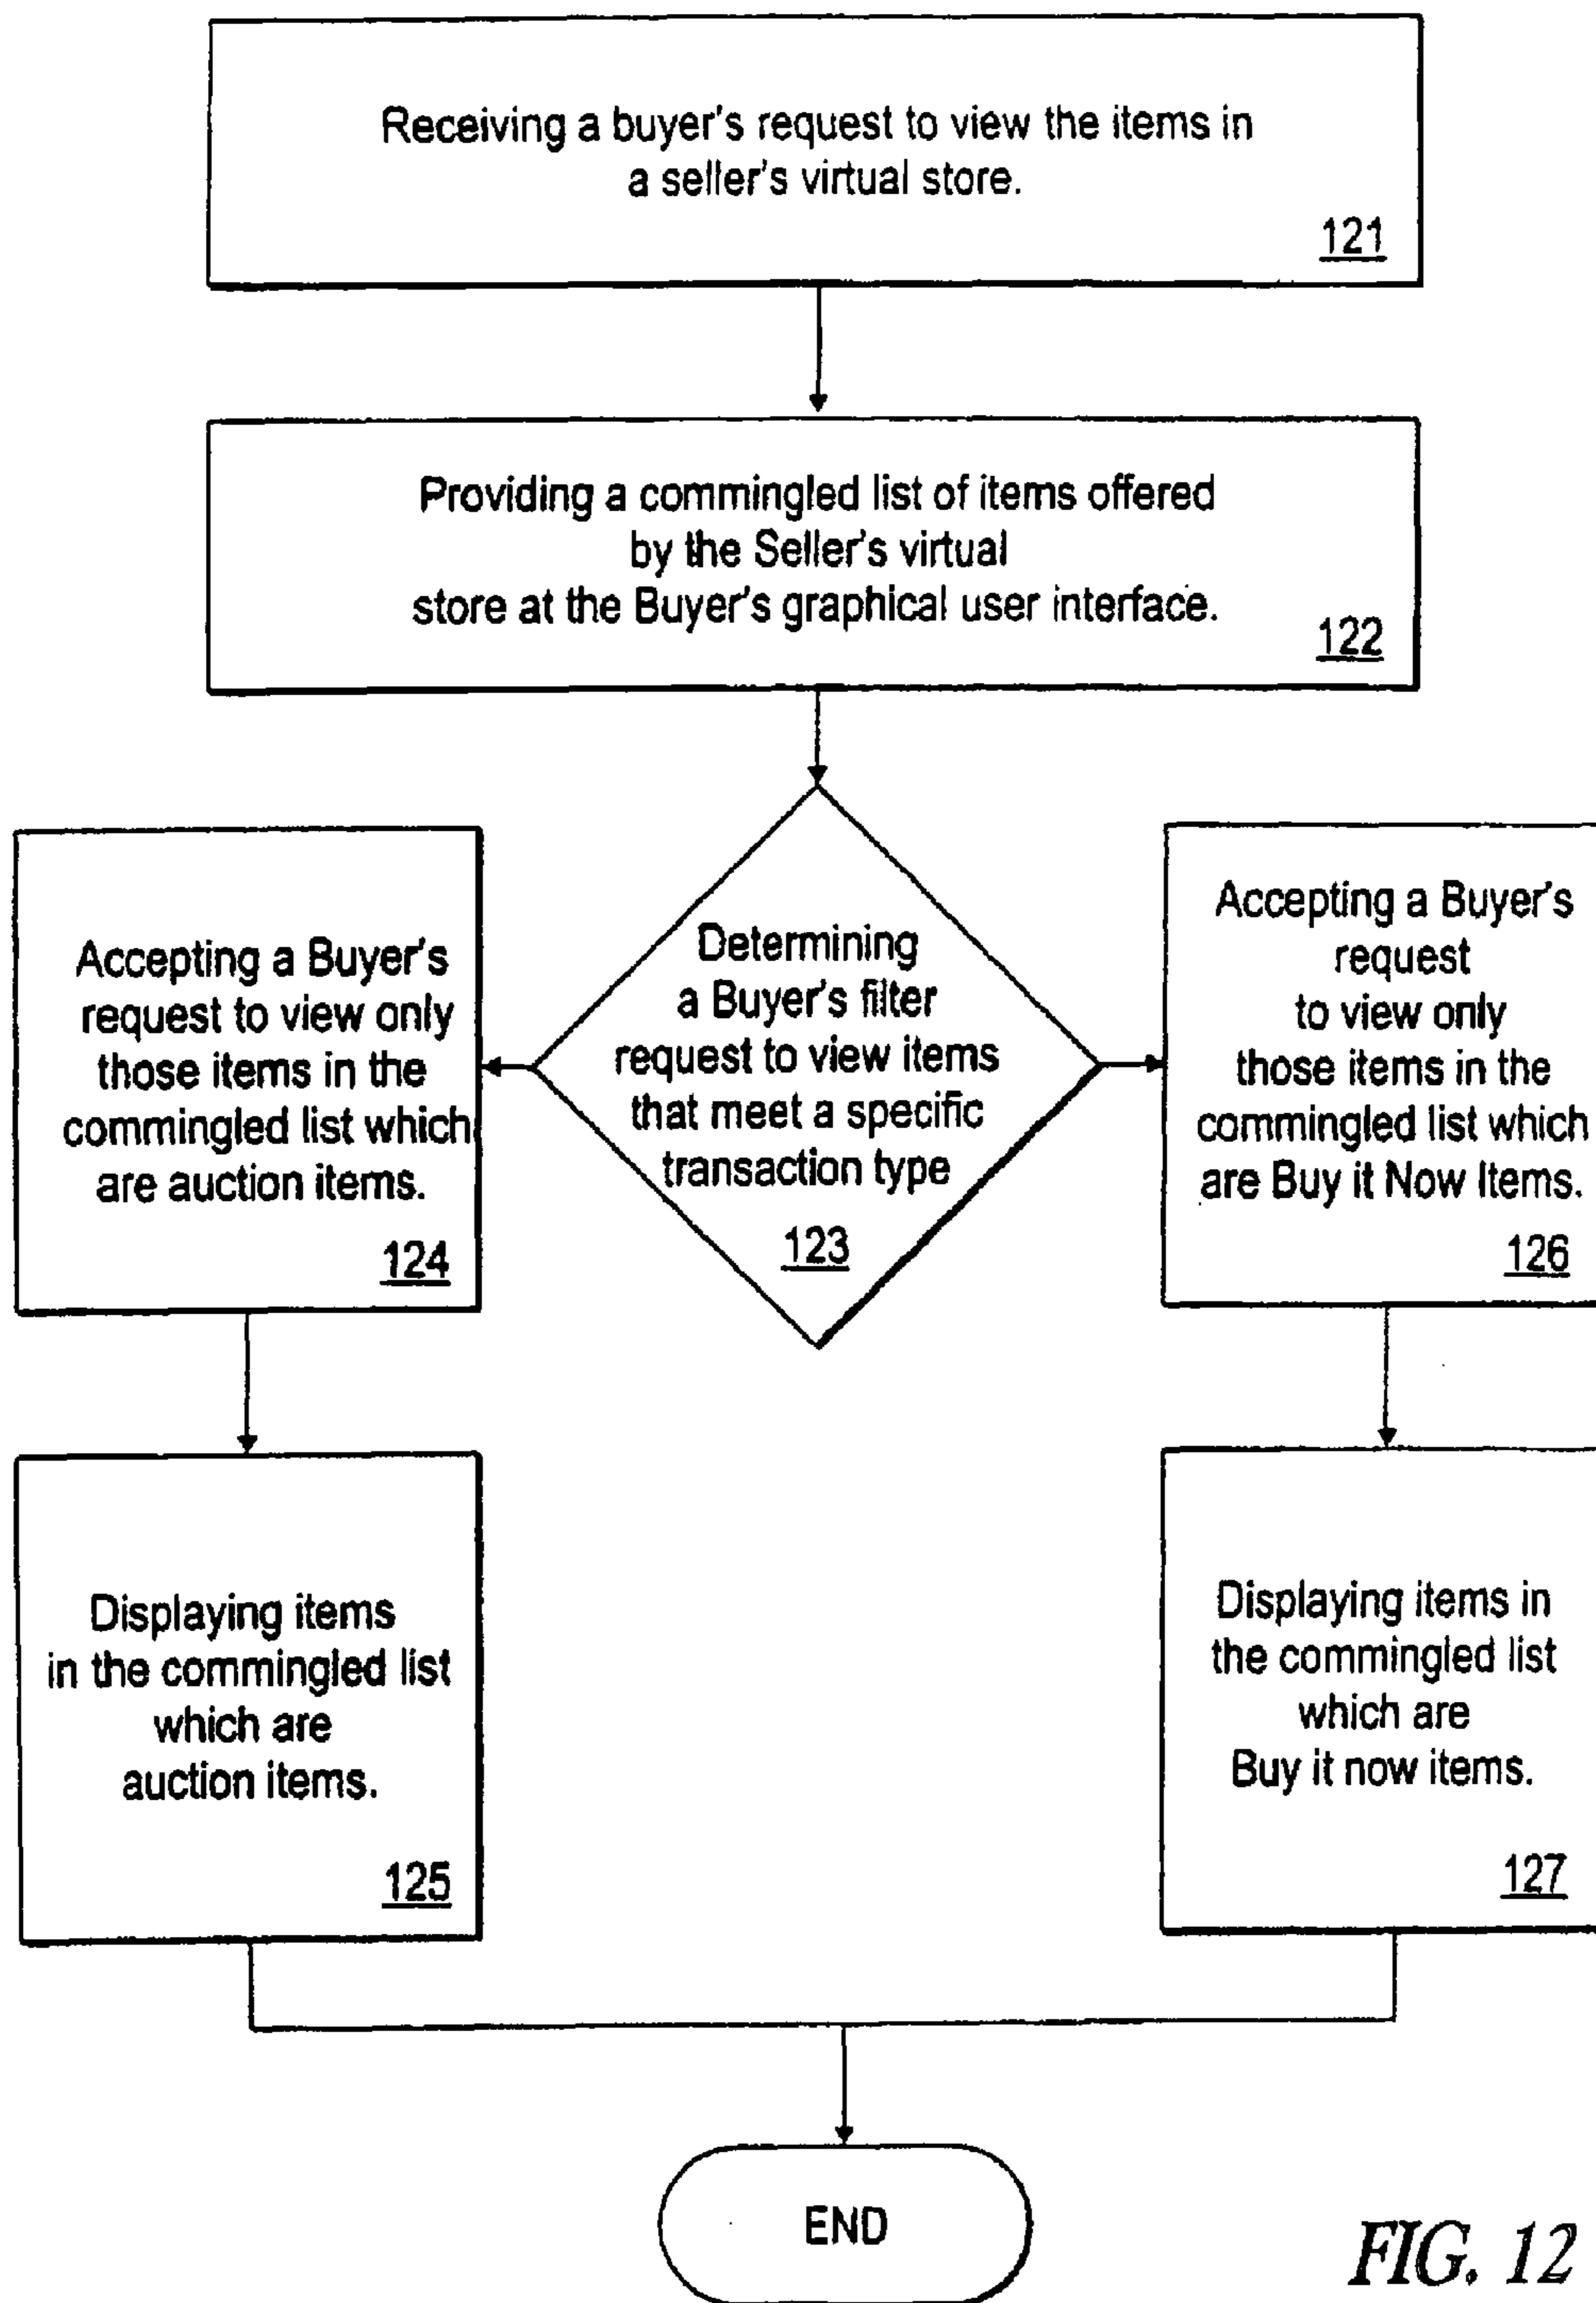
Receiving a buyer's request to view the items in a seller's virtual store.

121

Providing a commingled list of items offered by the Seller's virtual store at the Buyer's graphical user interface.

122

Accepting a Buyer's request to view only those items in the commingled list which are auction items.

124

Determining a Buyer's filter request to view items that meet a specific transaction type

123

Accepting a Buyer's request to view only those items in the commingled list which are Buy it Now Items.

126

Displaying items in the commingled list which are auction items.

125

Displaying items in the commingled list which are Buy it now items.

127

END

FIG. 12